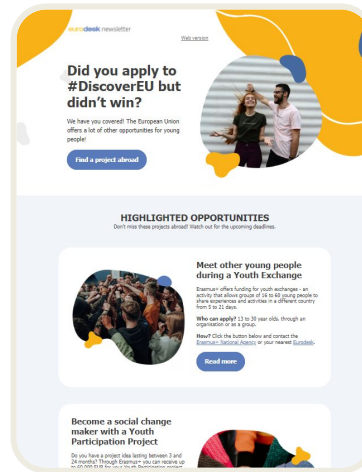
eurodesk newsletter

Web version

Did you apply to #DiscoverEU but didn't win?

We have you covered! The European Union offers a lot of other opportunities for young people!

Find a project abroad

HIGHLIGHTED OPPORTUNITIES

Don't miss these projects abroad! Watch out for the upcoming deadlines.

Meet other young people during a Youth Exchange

Erasmus+ offers funding for youth exchanges - an activity that allows groups of 16 to 60 young people to share experiences and activities in a different country from 5 to 21 days.

Who can apply? 13 to 30 year olds, through an organisation or as a group.

How? Click the button below and contact the Erasmus+ National Agency or your nearest Eurodesk.

Read more

Become a social change maker with a Youth Participation Project

Do you have a project idea lasting between 3 and 24 months? Through Erasmus+ you can receive up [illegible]